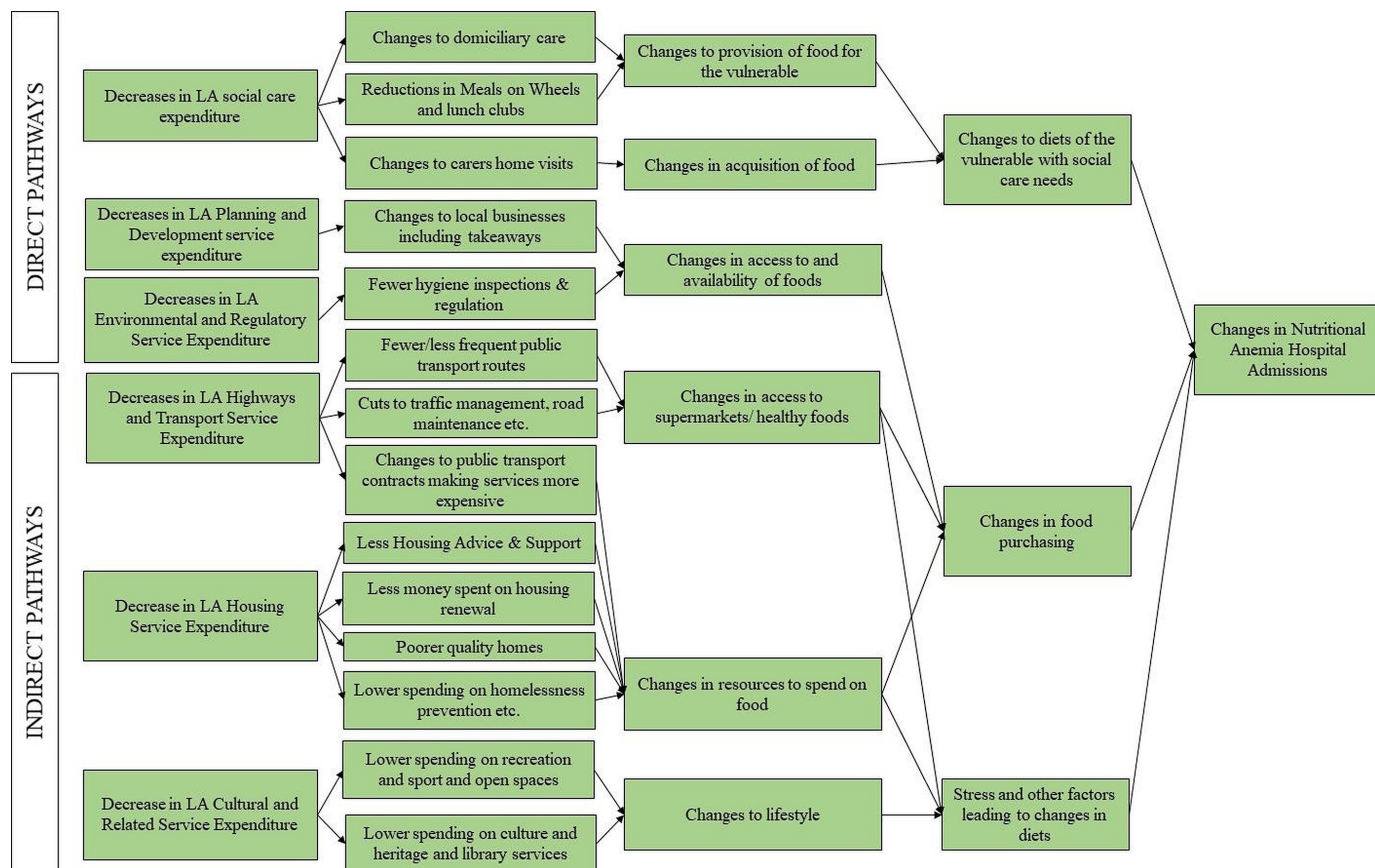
DIRECT PATHWAYS

INDIRECT PATHWAYS

Decreases in LA social care expenditure

Changes to domiciliary care

Reductions in Meals on Wheels and lunch clubs

Changes to carers home visits

Changes to provision of food for the vulnerable

Changes in acquisition of food

Changes to diets of the vulnerable with social care needs

Decreases in LA Planning and Development service expenditure

Changes to local businesses including takeaways

Decreases in LA Environmental and Regulatory Service Expenditure

Fewer hygiene inspections & regulation

Changes in access to and availability of foods

Changes in Nutritional Anemia Hospital Admissions

Decreases in LA Highways and Transport Service Expenditure

Fewer/less frequent public transport routes

Cuts to traffic management, road maintenance etc.

Changes to public transport contracts making services more expensive

Changes in access to supermarkets/ healthy foods

Changes in food purchasing

Decrease in LA Housing Service Expenditure

Less Housing Advice & Support

Less money spent on housing renewal

Poorer quality homes

Lower spending on homelessness prevention etc.

Changes in resources to spend on food

Decrease in LA Cultural and Related Service Expenditure

Lower spending on recreation and sport and open spaces

Lower spending on culture and heritage and library services

Changes to lifestyle

Stress and other factors leading to changes in diets